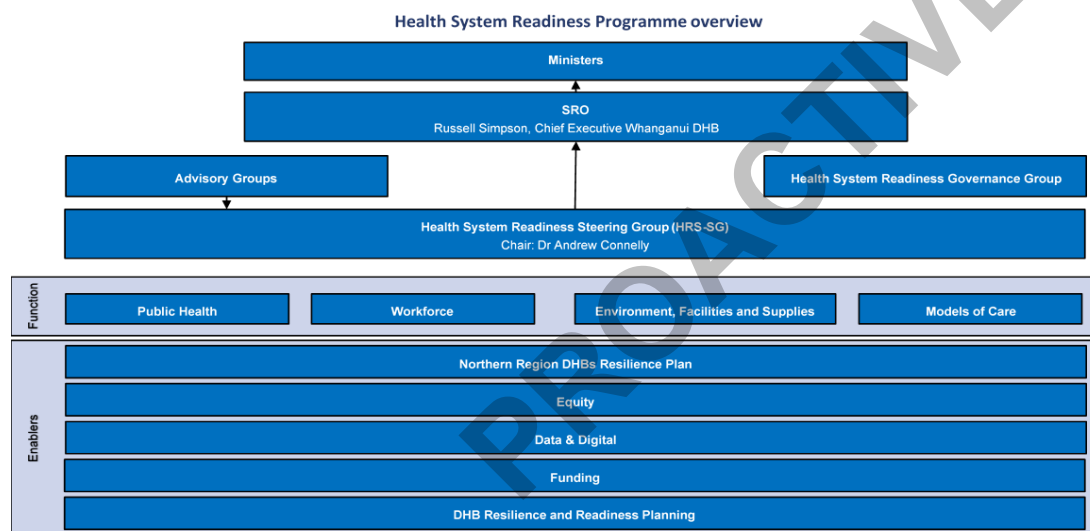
Health System Readiness Programme overview

Ministers

SRO
Russell Simpson, Chief Executive Whanganui DHB

Advisory Groups

Health System Readiness Governance Group

Health System Readiness Steering Group (HRS-SG)
Chair: Dr Andrew Connelly

Function

Public Health

Workforce

Environment, Facilities and Supplies

Models of Care

Enablers

Northern Region DHBs Resilience Plan

Equity

Data & Digital

Funding

DHB Resilience and Readiness Planning

PROACTIVE